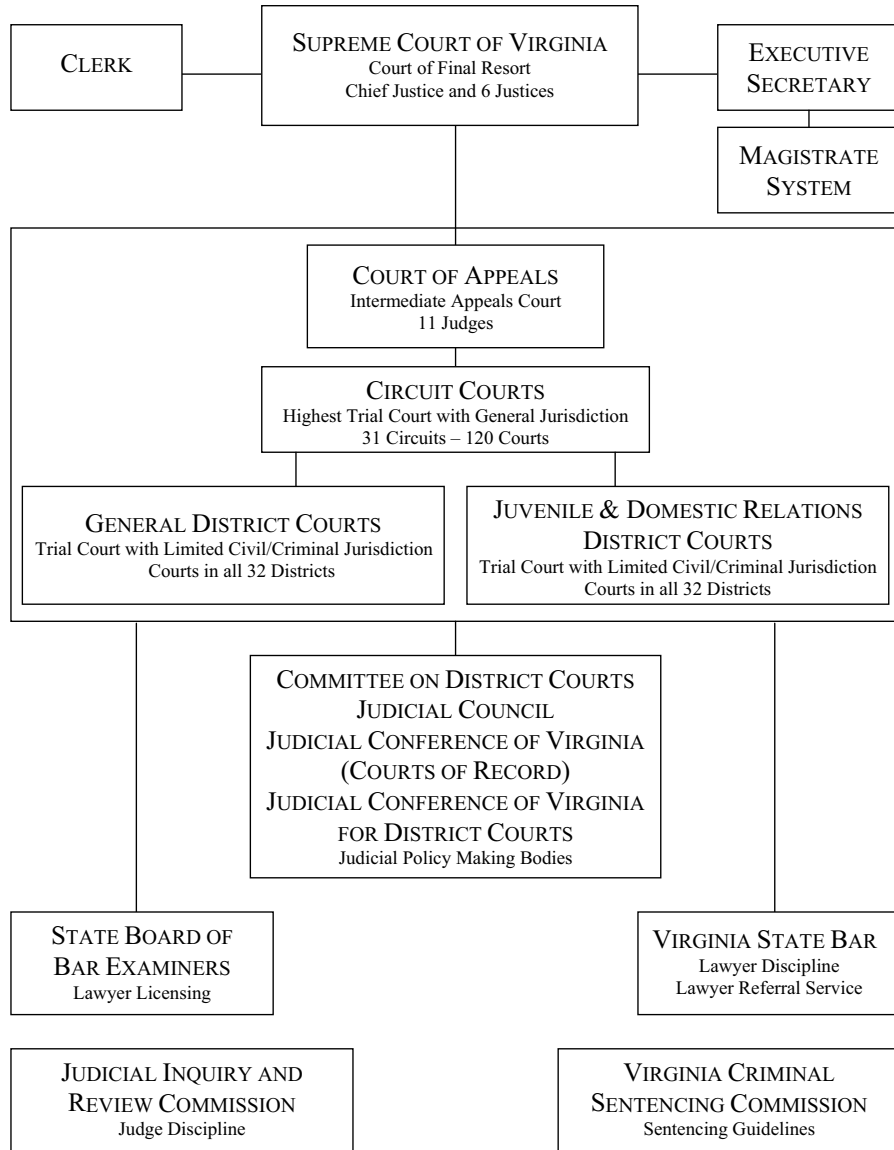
CLERK

SUPREME COURT OF VIRGINIA
Court of Final Resort
Chief Justice and 6 Justices

EXECUTIVE SECRETARY

MAGISTRATE SYSTEM

COURT OF APPEALS
Intermediate Appeals Court
11 Judges

CIRCUIT COURTS
Highest Trial Court with General Jurisdiction
31 Circuits – 120 Courts

GENERAL DISTRICT COURTS
Trial Court with Limited Civil/Criminal Jurisdiction
Courts in all 32 Districts

JUVENILE & DOMESTIC RELATIONS DISTRICT COURTS
Trial Court with Limited Civil/Criminal Jurisdiction
Courts in all 32 Districts

COMMITTEE ON DISTRICT COURTS
JUDICIAL COUNCIL
JUDICIAL CONFERENCE OF VIRGINIA
(COURTS OF RECORD)
JUDICIAL CONFERENCE OF VIRGINIA
FOR DISTRICT COURTS
Judicial Policy Making Bodies

STATE BOARD OF BAR EXAMINERS
Lawyer Licensing

VIRGINIA STATE BAR
Lawyer Discipline
Lawyer Referral Service

JUDICIAL INQUIRY AND REVIEW COMMISSION
Judge Discipline

VIRGINIA CRIMINAL SENTENCING COMMISSION
Sentencing Guidelines